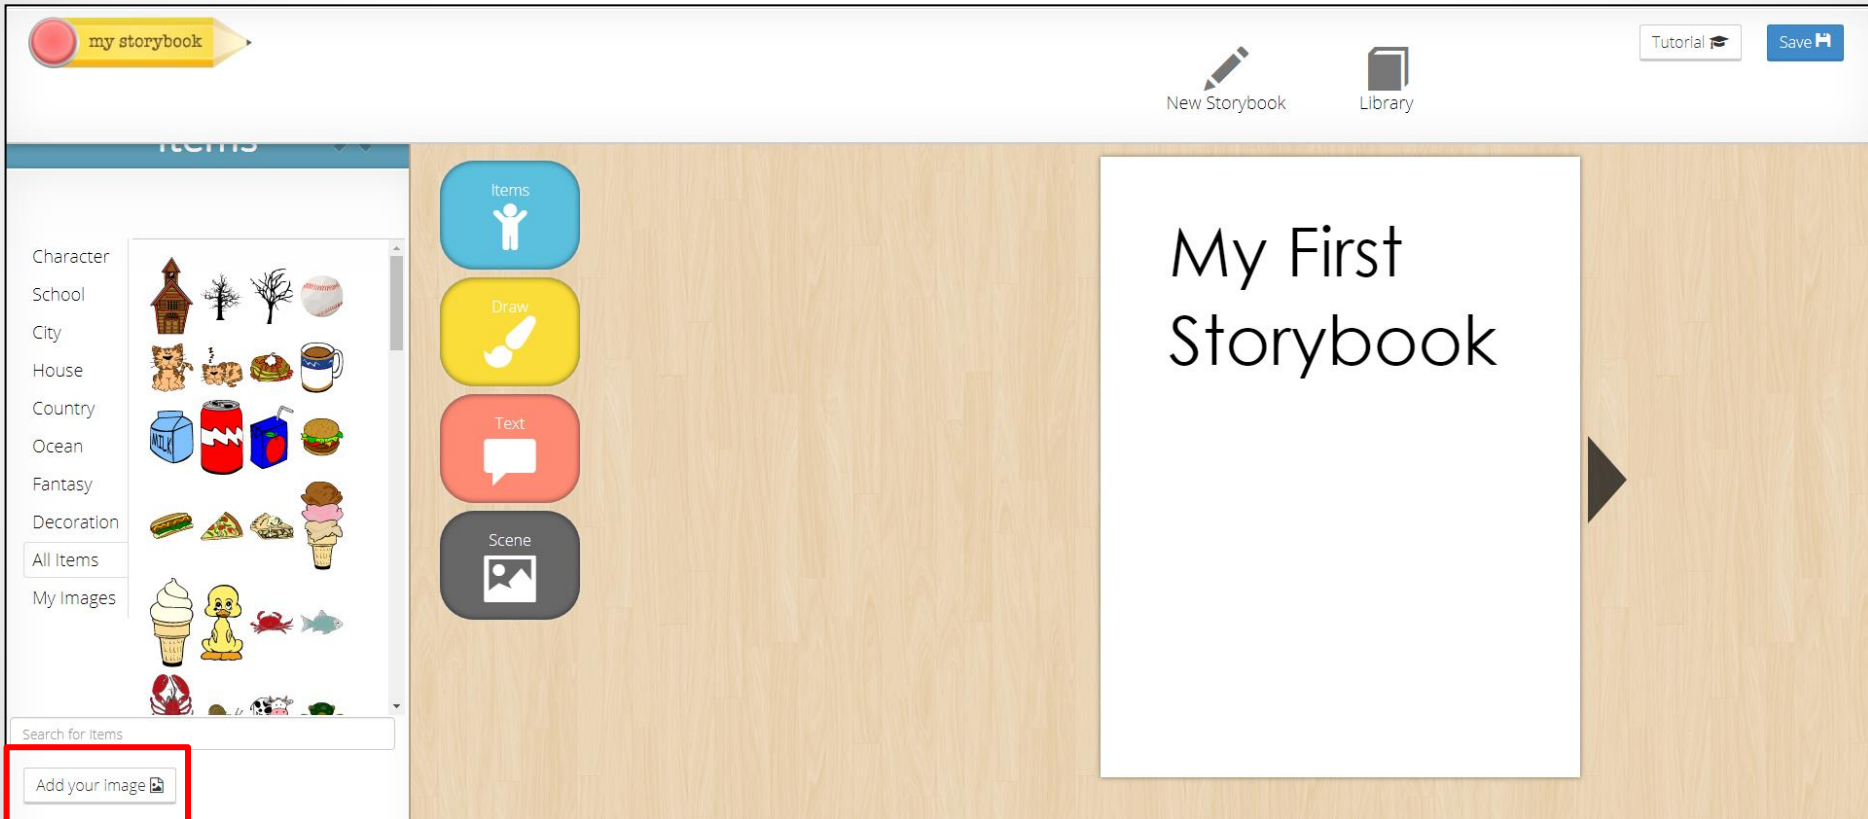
my storybook

New Storybook

Library

Tutorial

Save

Items

Character
School
City
House
Country
Ocean
Fantasy
Decoration
All Items
My Images

MILK

Search for Items

Add your image

Items

Draw

Text

Scene

My First Storybook